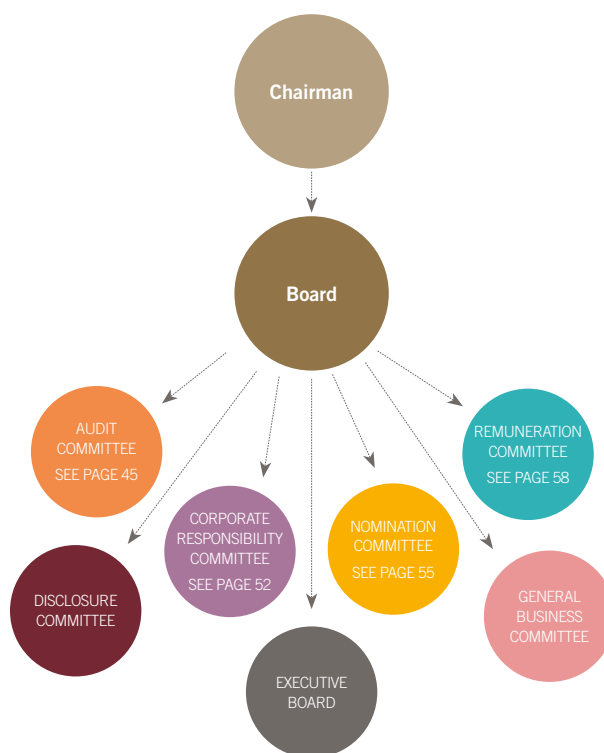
Chairman

Board

AUDIT COMMITTEE
SEE PAGE 45

REMUNERATION COMMITTEE
SEE PAGE 58

CORPORATE RESPONSIBILITY COMMITTEE
SEE PAGE 52

NOMINATION COMMITTEE
SEE PAGE 55

DISCLOSURE COMMITTEE

GENERAL BUSINESS COMMITTEE

EXECUTIVE BOARD